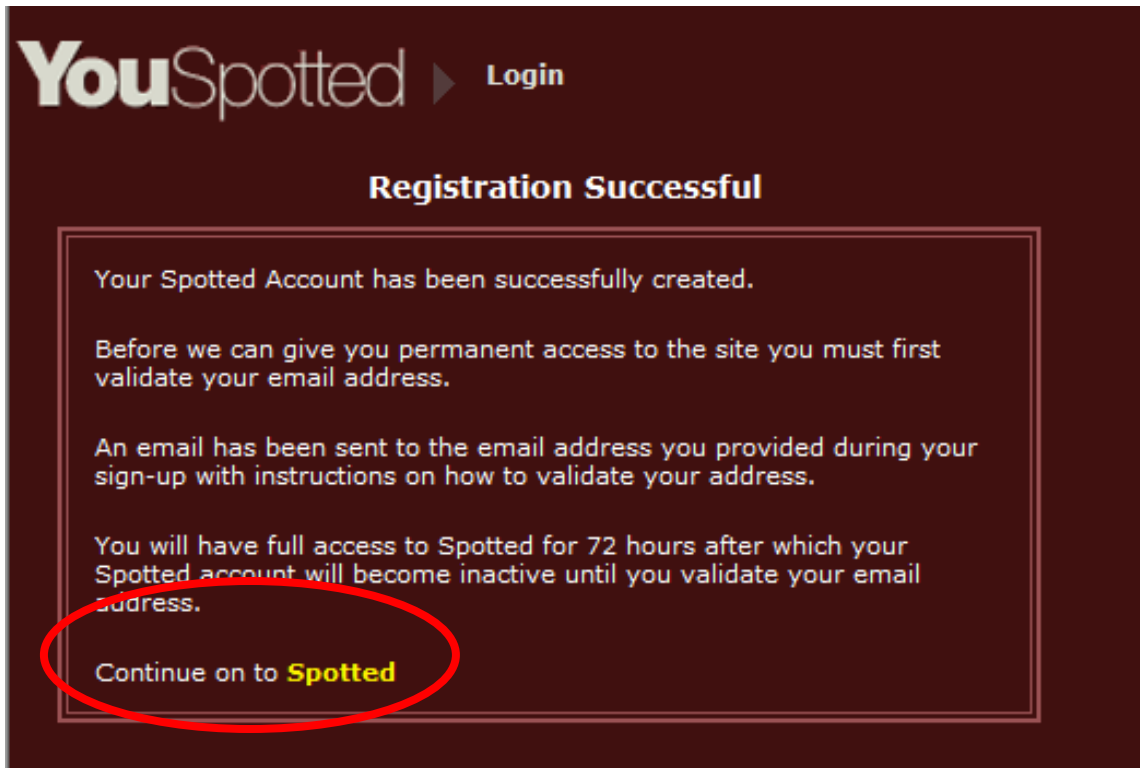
YouSpotted Login

Registration Successful

Your Spotted Account has been successfully created.

Before we can give you permanent access to the site you must first validate your email address.

An email has been sent to the email address you provided during your sign-up with instructions on how to validate your address.

You will have full access to Spotted for 72 hours after which your Spotted account will become inactive until you validate your email address.

Continue on to Spotted